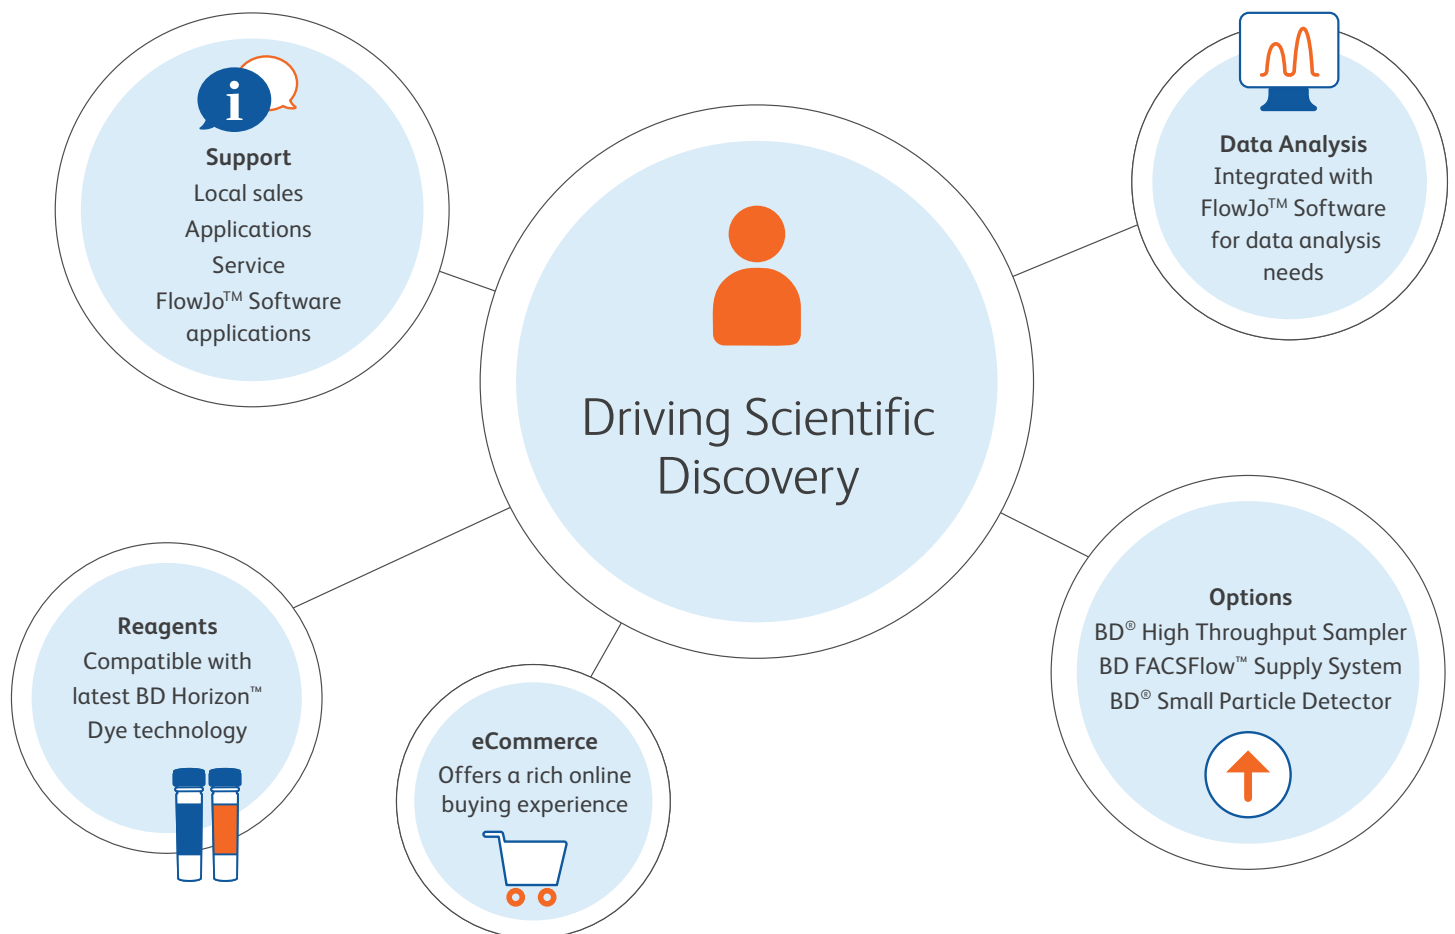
Support
Local sales
Applications
Service
FlowJo™ Software applications

Data Analysis
Integrated with FlowJo™ Software for data analysis needs

Driving Scientific Discovery

Reagents
Compatible with latest BD Horizon™ Dye technology

eCommerce
Offers a rich online buying experience

Options
BD® High Throughput Sampler
BD FACSFlow™ Supply System
BD® Small Particle Detector